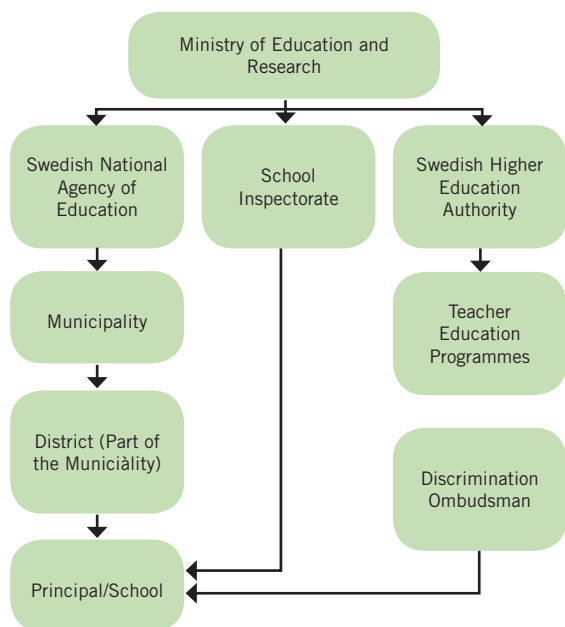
Ministry of Education and Research

Swedish National Agency of Education

School Inspectorate

Swedish Higher Education Authority

Municipality

Teacher Education Programmes

District (Part of the Municiàlity)

Discrimination Ombudsman

Principal/School